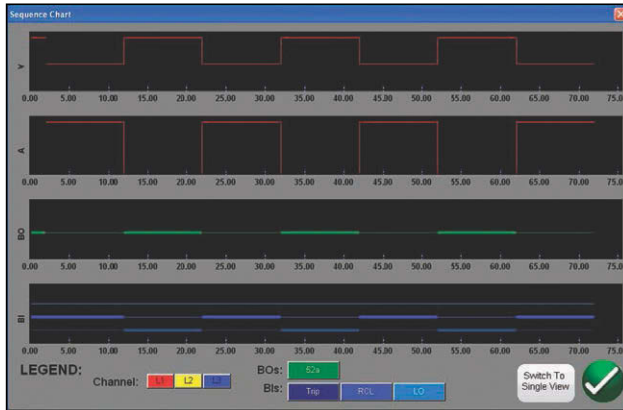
Sequence Chart

V

0.00 5.00 10.00 15.00 20.00 25.00 30.00 35.00 40.00 45.00 50.00 55.00 60.00 65.00 70.00 75.0

A

0.00 5.00 10.00 15.00 20.00 25.00 30.00 35.00 40.00 45.00 50.00 55.00 60.00 65.00 70.00 75.0

BO

0.00 5.00 10.00 15.00 20.00 25.00 30.00 35.00 40.00 45.00 50.00 55.00 60.00 65.00 70.00 75.0

BI

0.00 5.00 10.00 15.00 20.00 25.00 30.00 35.00 40.00 45.00 50.00 55.00 60.00 65.00 70.00 75.0

LEGEND:

Channel: L1 L2 L3

BOs: 52a

BIs: Trip RCL LO

Switch To Single View